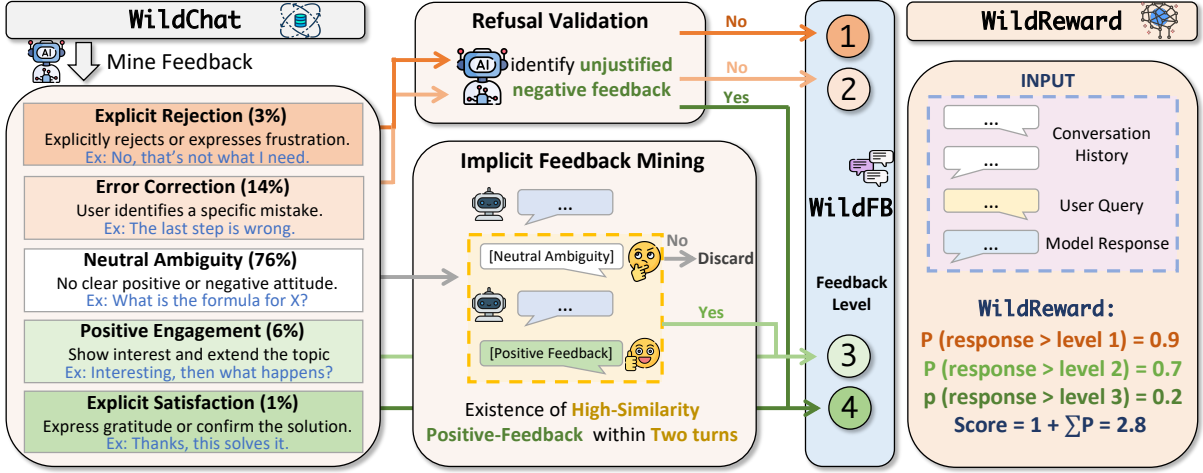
WildChat

Mine Feedback

Explicit Rejection (3%)
Explicitly rejects or expresses frustration.
Ex: No, that's not what I need.

Error Correction (14%)
User identifies a specific mistake.
Ex: The last step is wrong.

Neutral Ambiguity (76%)
No clear positive or negative attitude.
Ex: What is the formula for X?

Positive Engagement (6%)
Show interest and extend the topic
Ex: Interesting, then what happens?

Explicit Satisfaction (1%)
Express gratitude or confirm the solution.
Ex: Thanks, this solves it.

Refusal Validation

AI identify unjustified negative feedback

No

No

Yes

Implicit Feedback Mining

...

[Neutral Ambiguity]

No

Discard

...

Yes

[Positive Feedback]

Existence of High-Similarity Positive-Feedback within Two turns

1

2

WildFB

Feedback Level

3

4

WildReward

INPUT

... Conversation History

... User Query

... Model Response

WildReward:
P (response > level 1) = 0.9
P (response > level 2) = 0.7
p (response > level 3) = 0.2
Score = 1 + $\sum$P = 2.8